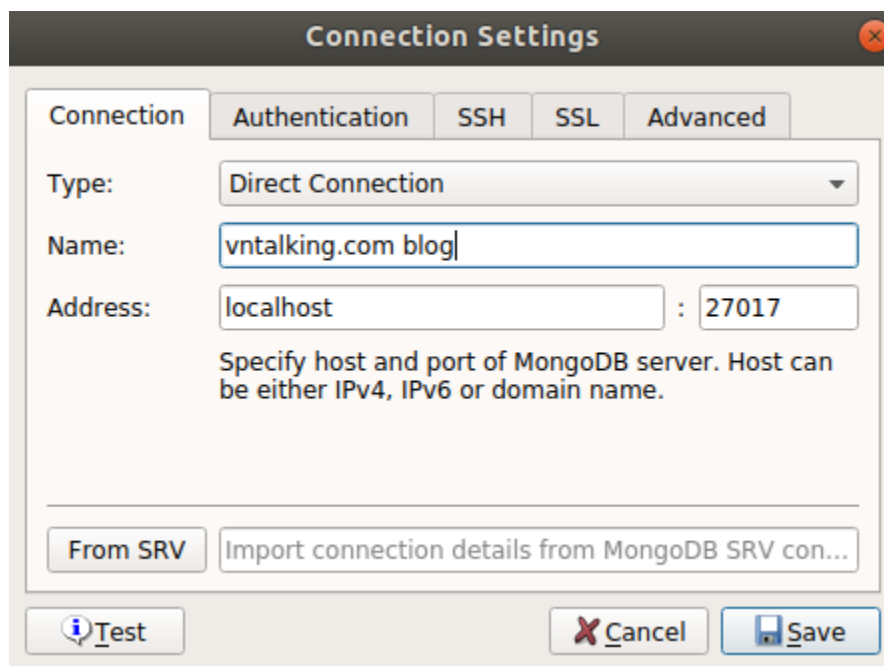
Connection Settings

Connection | Authentication | SSH | SSL | Advanced

Type: Direct Connection

Name: vntalking.com blog

Address: localhost : 27017

Specify host and port of MongoDB server. Host can be either IPv4, IPv6 or domain name.

From SRV | Import connection details from MongoDB SRV con...

Test

Cancel

Save